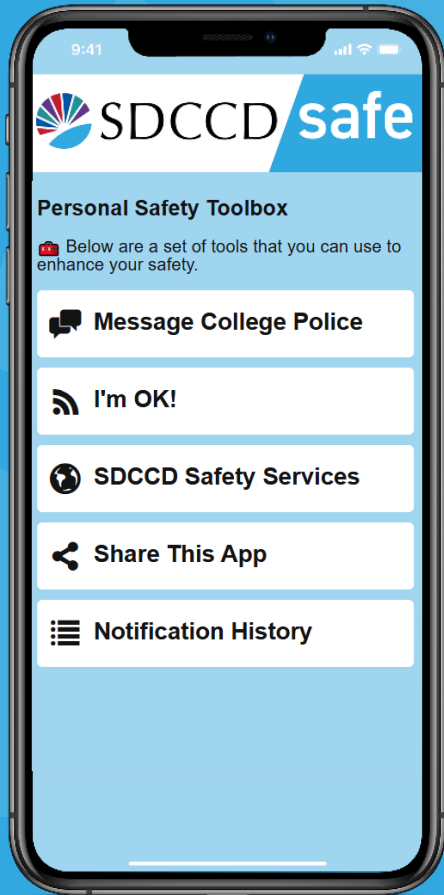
9:41

SDCCD safe

Personal Safety Toolbox

Below are a set of tools that you can use to enhance your safety.

Message College Police

I'm OK!

SDCCD Safety Services

Share This App

Notification History